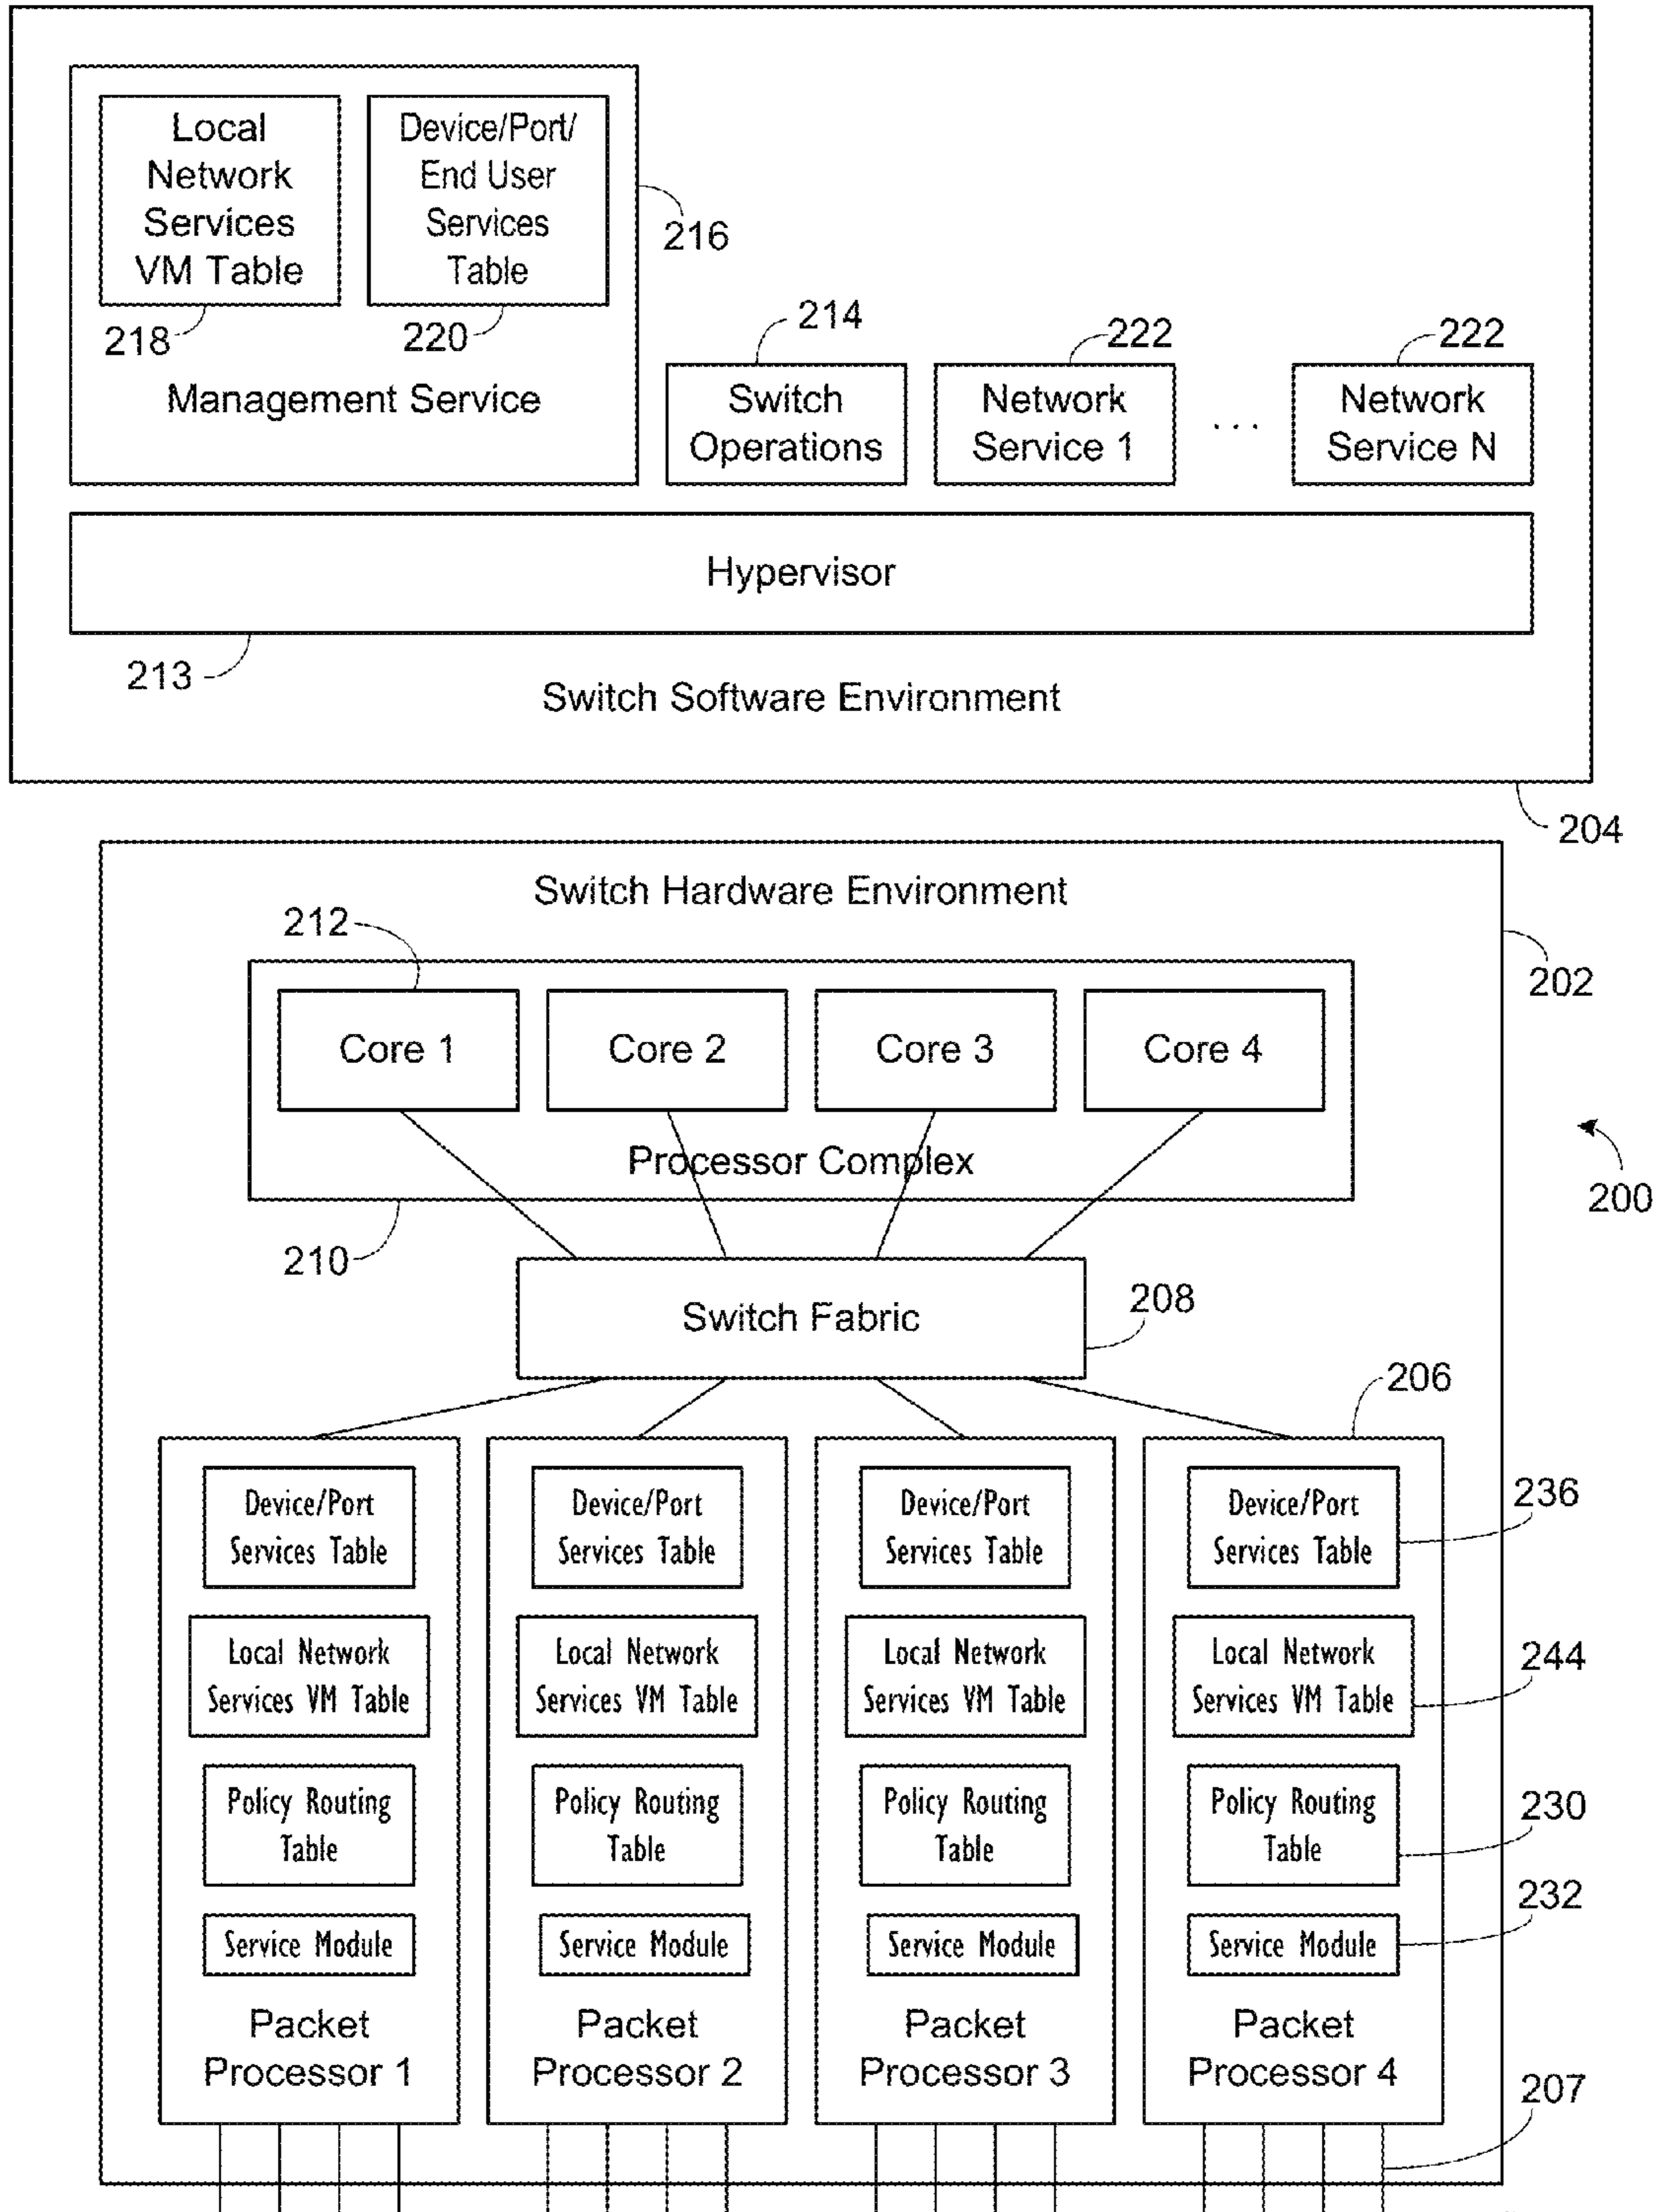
Local Network Services VM Table

Device/Port/ End User Services Table

216

218

220

Management Service

214

222

222

Switch Operations

Network Service 1

. . .

Network Service N

Hypervisor

213

Switch Software Environment

204

Switch Hardware Environment

212

202

Core 1

Core 2

Core 3

Core 4

Processor Complex

200

210

Switch Fabric

208

206

Device/Port Services Table

Device/Port Services Table

Device/Port Services Table

Device/Port Services Table

236

Local Network Services VM Table

Local Network Services VM Table

Local Network Services VM Table

Local Network Services VM Table

244

Policy Routing Table

Policy Routing Table

Policy Routing Table

Policy Routing Table

230

Service Module

Service Module

Service Module

Service Module

232

Packet Processor 1

Packet Processor 2

Packet Processor 3

Packet Processor 4

207